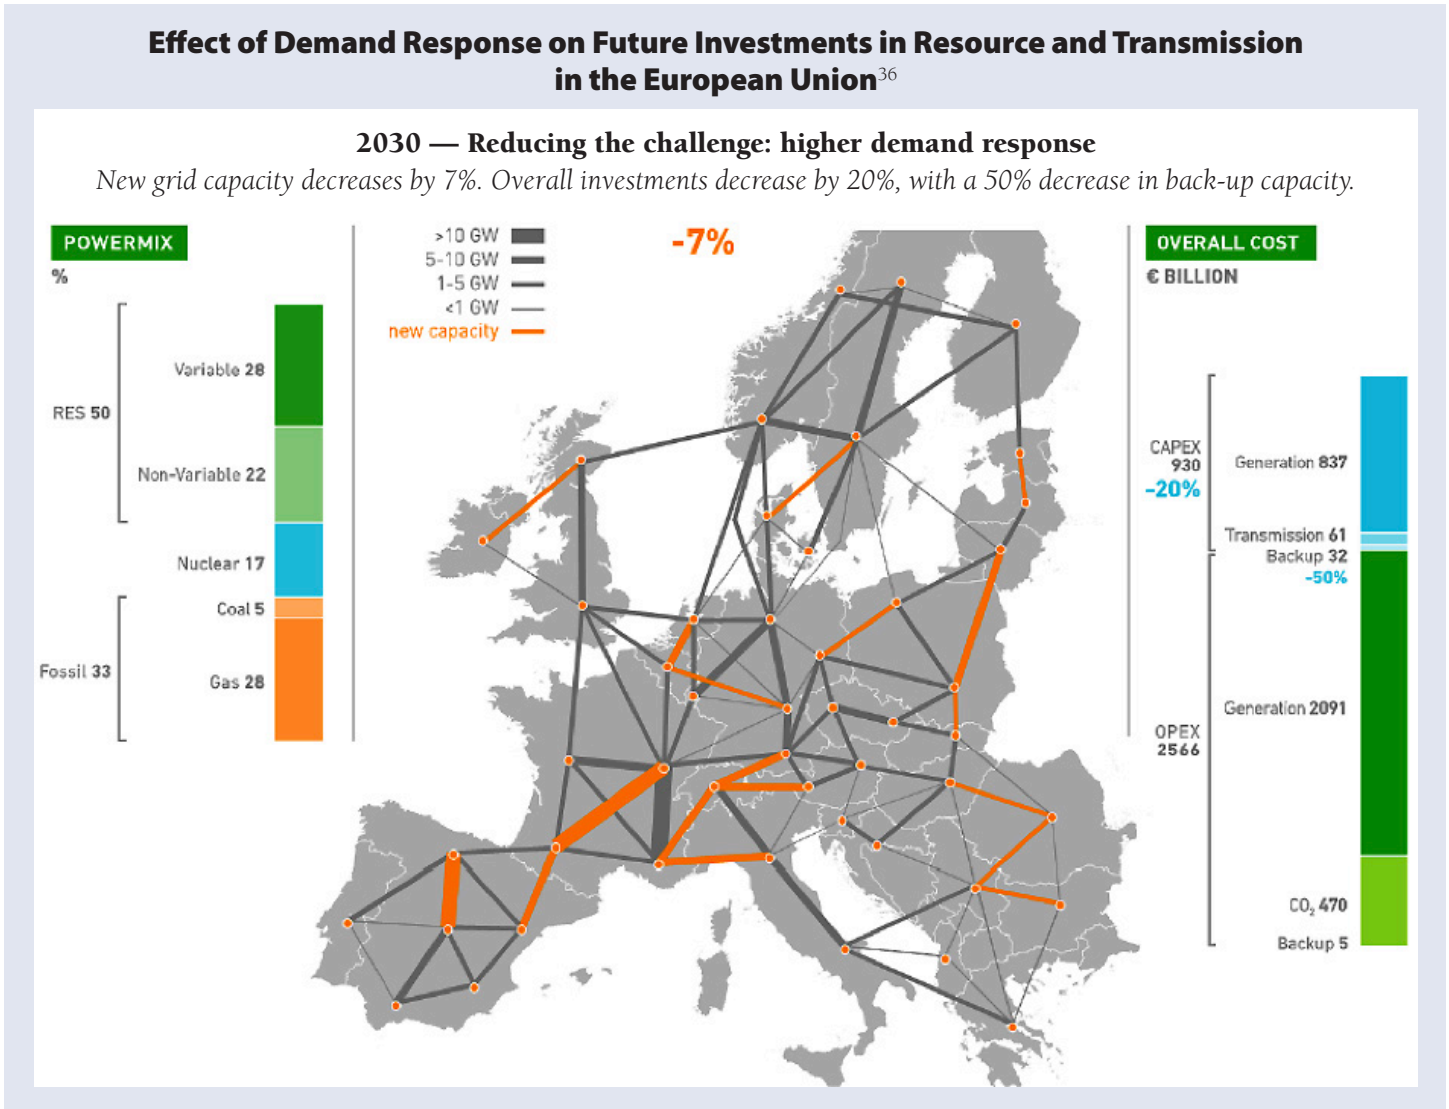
Effect of Demand Response on Future Investments in Resource and Transmission in the European Union$^{36}$

2030 — Reducing the challenge: higher demand response

New grid capacity decreases by 7%. Overall investments decrease by 20%, with a 50% decrease in back-up capacity.

POWERMIX

%

RES 50

Variable 28

Non-Variable 22

Nuclear 17

Fossil 33

Coal 5

Gas 28

>10 GW

5-10 GW

1-5 GW

<1 GW

new capacity

-7%

OVERALL COST

€ BILLION

CAPEX 930

-20%

Generation 837

Transmission 61

Backup 32

-50%

OPEX 2566

Generation 2091

$CO_2$ 470

Backup 5